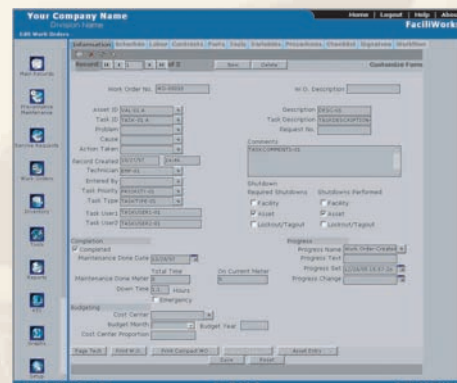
Your Company Name
Division Name
CAS Work Orders

Home | Logout | Help | About
FacilWorks

Main Records
Preventative Maintenance
Service Requests
Work Orders
Inventory
Tools
Reports
KPI
Graphs
Setup

Information | Schedule | Labor | Contracts | Parts | Tools | Variables | Procedures | Checklist | Signatures | Workflow

Record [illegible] of 2
Save | Delete
Customize Form

Work Order No. WO-00009
W.O. Description

Asset ID VALVE-A
Task ID TASK-VLV-A
Problem
Cause
Action Taken
Record Created 10/03/07 10:46
Technician EMP-01
Entered By
Task Priority PRIORITY-01
Task Type TASKTYPE-01
Task User1 TASKUSER1-01
Task User2 TASKUSER2-01

Description VALVE-A
Task Description TASKDESCRIPTION
Request No.

Comments
TASKCOMMENTS-01

Shutdown
Required Shutdowns
Facility
Asset
Lockout/Tagout
Shutdowns Performed
Facility
Asset
Lockout/Tagout

Completion
Completed
Maintenance Done Date 10/29/07
Total Time
On Current Meter
Maintenance Done Meter 0
Down Time 1.5 Hours
Emergency

Progress
Progress Name Work Order Created
Progress Text
Progress Set 12/26/08 15:57:34
Progress Change

Budgeting
Cost Center
Budget Month
Budget Year
Cost Center Proportion

Page Tech | Print W.O. | Print Compact WO | Asset Entry
Save | Reset